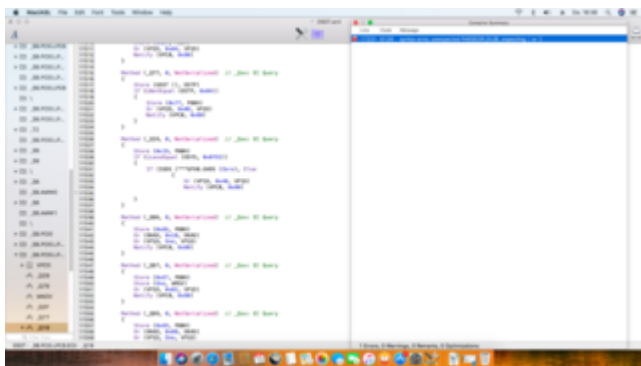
MaciASL File Edit Font Tools Window Help

Method (_Q17, 0, NotSerialized) // _Qxx: EC Query

Method (_Q19, 0, NotSerialized) // _Qxx: EC Query

Method (_Q0A, 0, NotSerialized) // _Qxx: EC Query

Method (_Q0B, 0, NotSerialized) // _Qxx: EC Query

Method (_Q0C, 0, NotSerialized) // _Qxx: EC Query

Compiler Summary

Line Code Message

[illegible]

1 Errors, 0 Warnings, 0 Remarks, 0 Optimizations